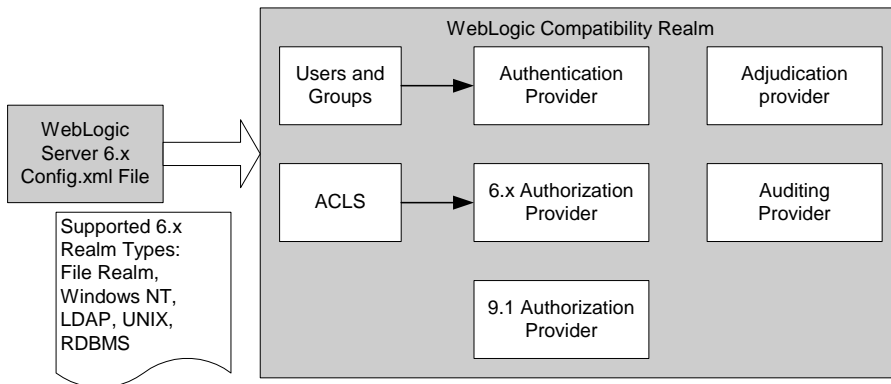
WebLogic Server 6.x Config.xml File

Supported 6.x Realm Types: File Realm, Windows NT, LDAP, UNIX, RDBMS

WebLogic Compatibility Realm

Users and Groups

Authentication Provider

Adjudication provider

ACLS

6.x Authorization Provider

Auditing Provider

9.1 Authorization Provider